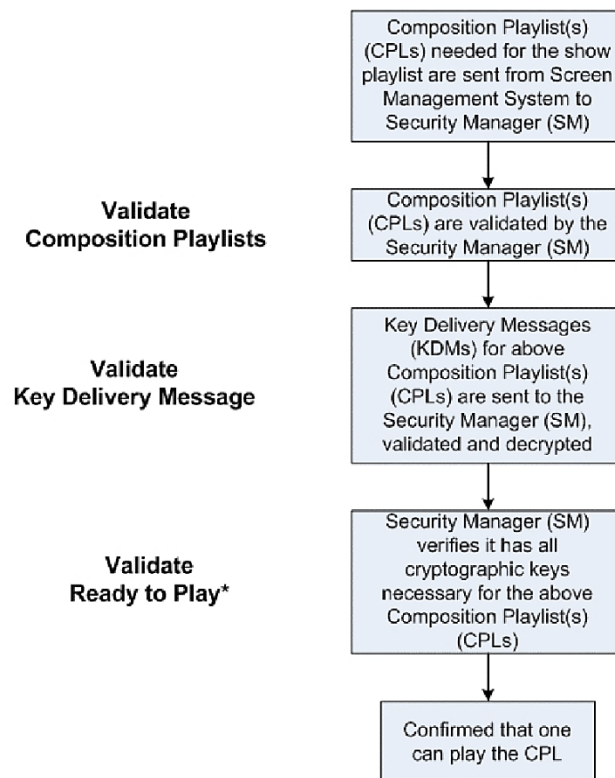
Composition Playlist(s) (CPLs) needed for the show playlist are sent from Screen Management System to Security Manager (SM)

Validate Composition Playlists

Composition Playlist(s) (CPLs) are validated by the Security Manager (SM)

Validate Key Delivery Message

Key Delivery Messages (KDMs) for above Composition Playlist(s) (CPLs) are sent to the Security Manager (SM), validated and decrypted

Validate Ready to Play*

Security Manager (SM) verifies it has all cryptographic keys necessary for the above Composition Playlist(s) (CPLs)

Confirmed that one can play the CPL